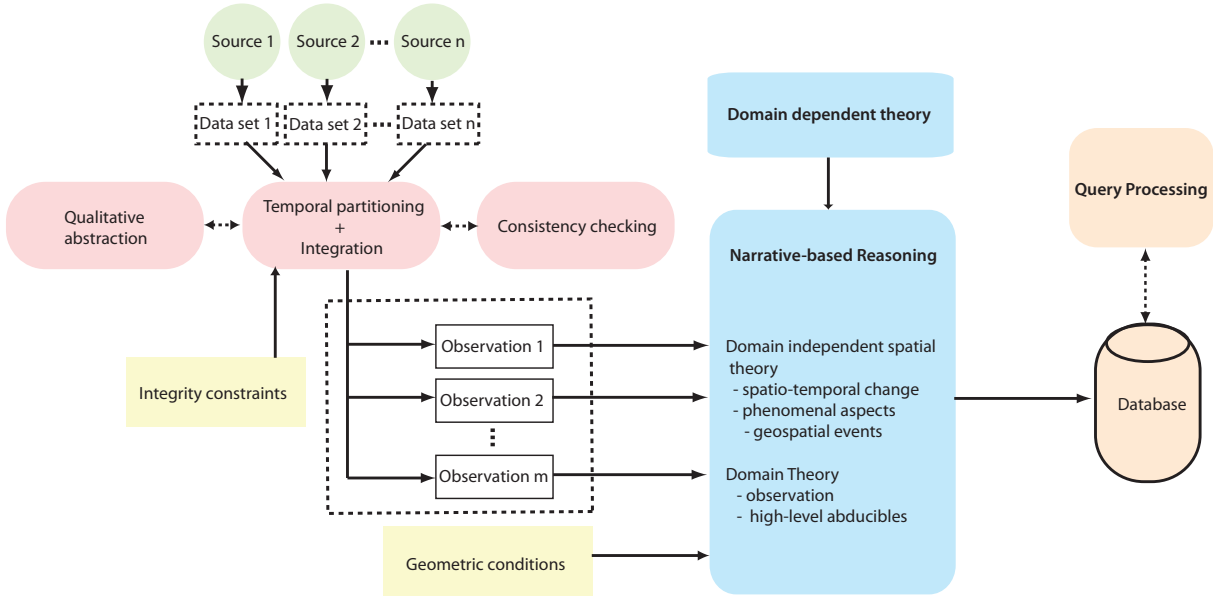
Source 1
Source 2
Source n

Data set 1
Data set 2
Data set n

Domain dependent theory

Query Processing

Qualitative abstraction

Temporal partitioning + Integration

Consistency checking

Narrative-based Reasoning

Observation 1
Observation 2
Observation m

Integrity constraints

Domain independent spatial theory
- spatio-temporal change
- phenomenal aspects
- geospatial events

Domain Theory
- observation
- high-level abducibles

Database

Geometric conditions